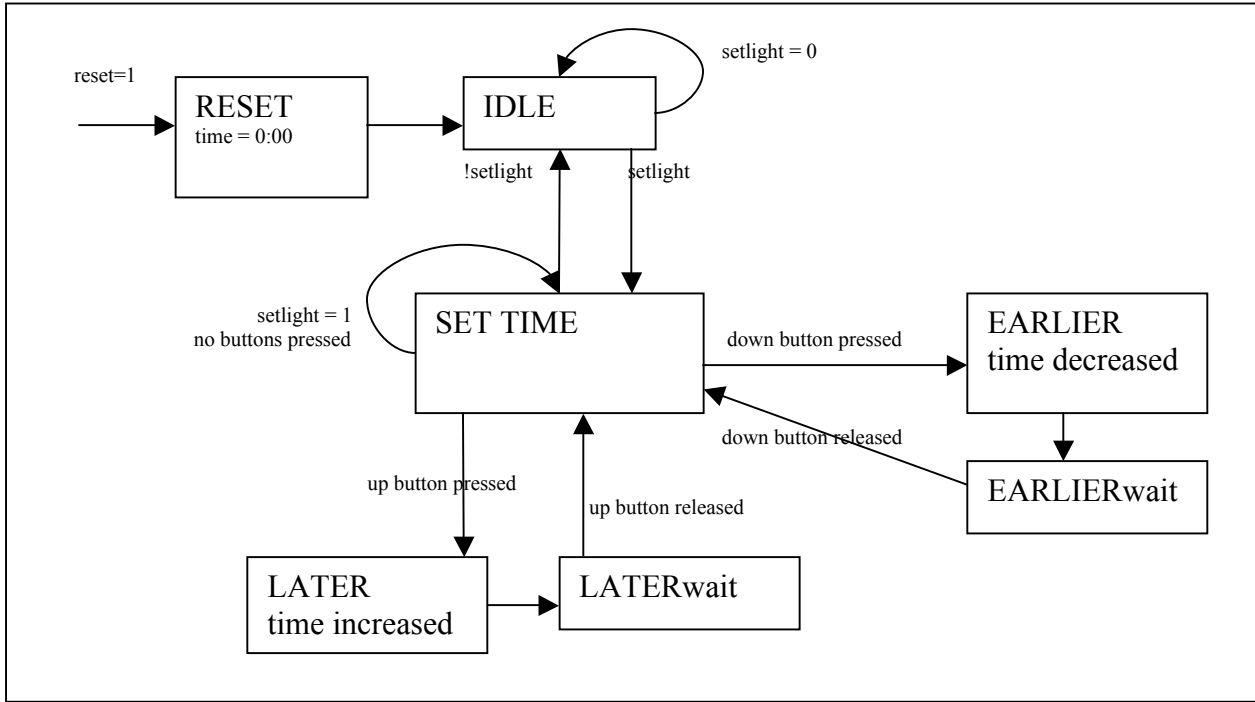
reset=1

RESET
time = 0:00

IDLE

setlight = 0

!setlight

setlight

setlight = 1
no buttons pressed

SET TIME

down button pressed

EARLIER
time decreased

down button released

EARLIERwait

up button pressed

up button released

LATER
time increased

LATERwait